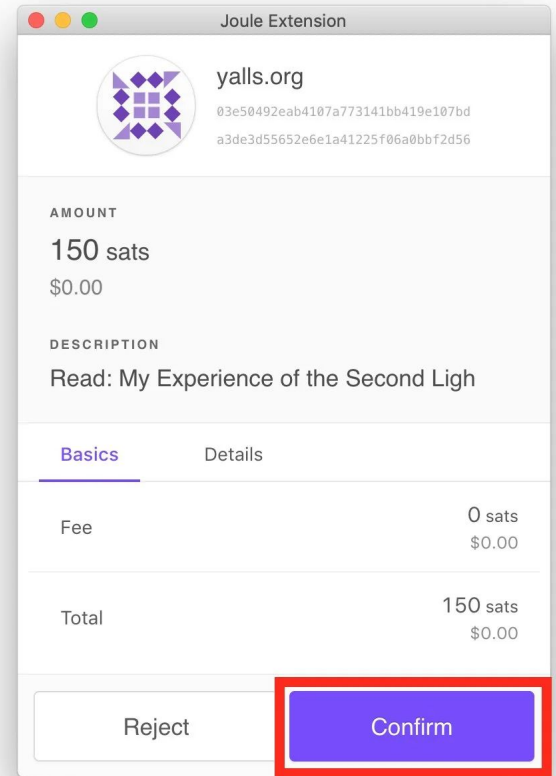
Joule Extension

yalls.org
03e50492eab4107a773141bb419e107bd
a3de3d55652e6e1a41225f06a0bbf2d56

AMOUNT
150 sats
$0.00

DESCRIPTION
Read: My Experience of the Second Ligh

Basics Details

Fee 0 sats
$0.00

Total 150 sats
$0.00

Reject Confirm